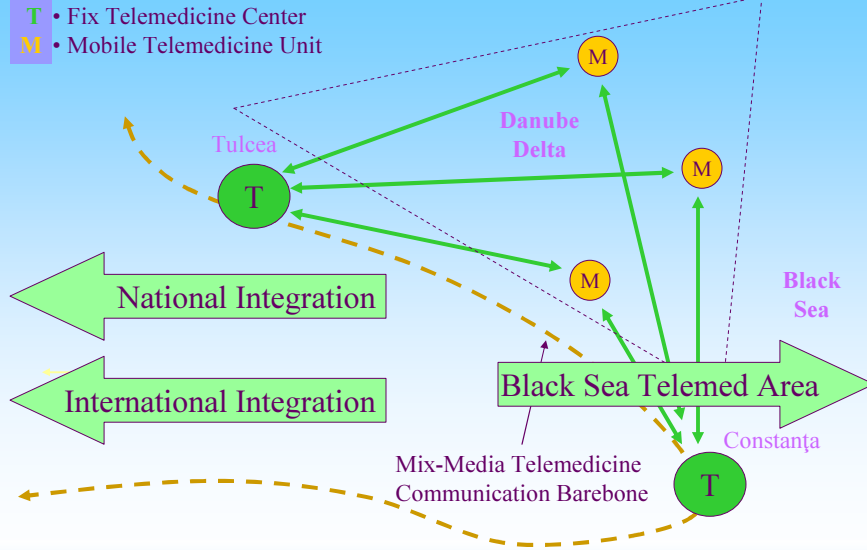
T • Fix Telemedicine Center
M • Mobile Telemedicine Unit

M

Danube Delta

Tulcea

T

M

M

Black Sea

National Integration

International Integration

Black Sea Telemed Area

Constanţa

Mix-Media Telemedicine Communication Barebone

T